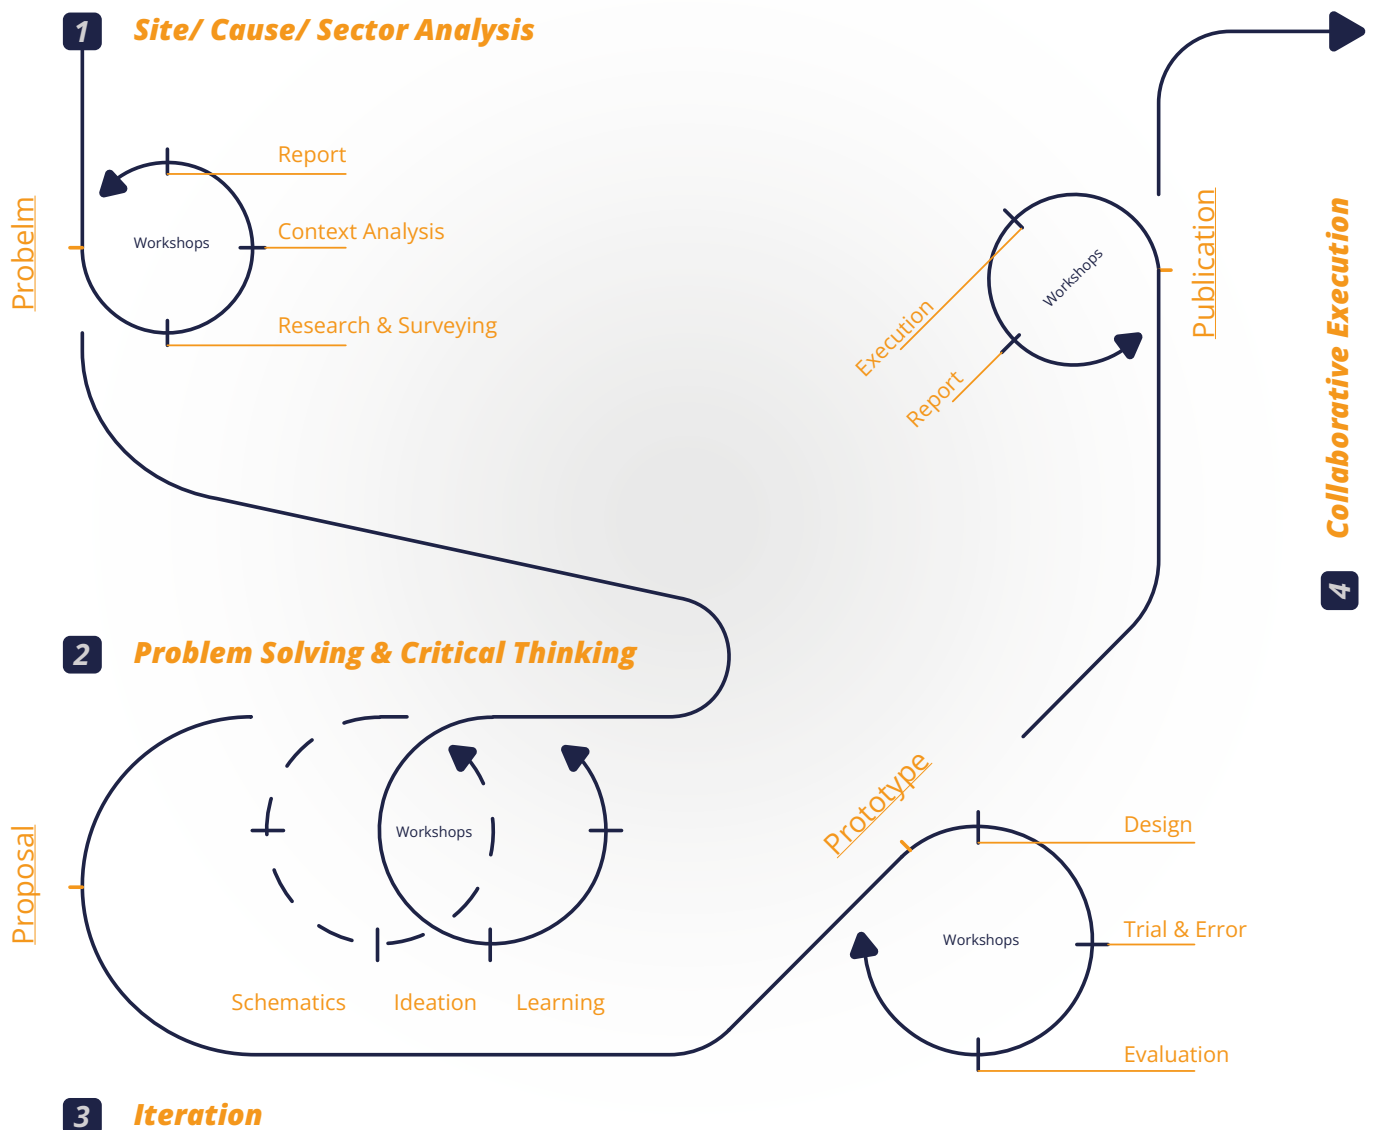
1 Site/ Cause/ Sector Analysis

Probelm

Workshops

Report

Context Analysis

Research & Surveying

Workshops

Execution

Report

Publication

Collaborative Execution

4

2 Problem Solving & Critical Thinking

Proposal

Workshops

Schematics

Ideation

Learning

Prototype

Workshops

Design

Trial & Error

Evaluation

3 Iteration